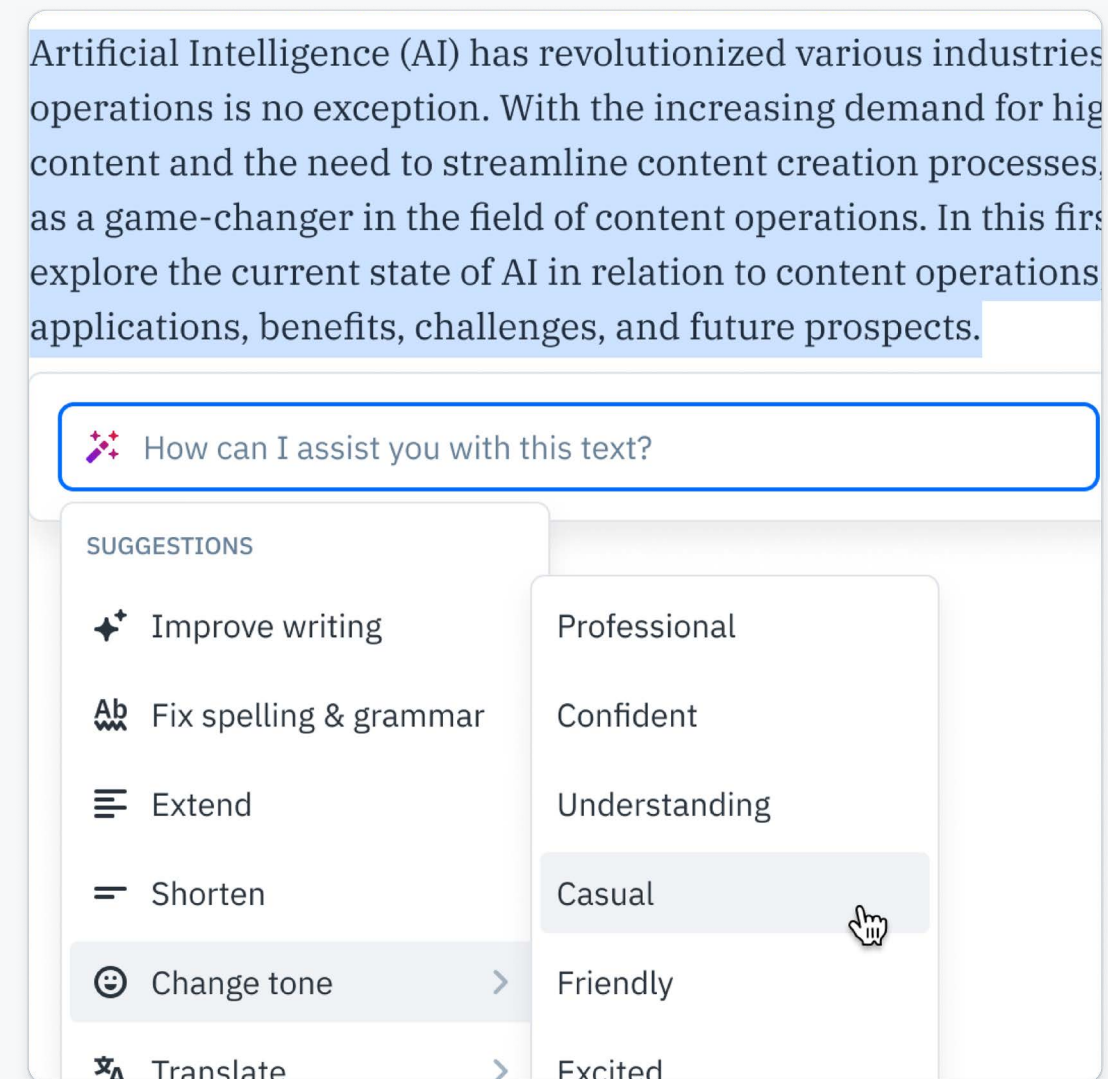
Artificial Intelligence (AI) has revolutionized various industries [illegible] operations is no exception. With the increasing demand for hig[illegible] content and the need to streamline content creation processes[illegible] as a game-changer in the field of content operations. In this firs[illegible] explore the current state of AI in relation to content operations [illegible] applications, benefits, challenges, and future prospects.

How can I assist you with this text?

SUGGESTIONS

Improve writing

Fix spelling & grammar

Extend

Shorten

Change tone

Translate

Professional

Confident

Understanding

Casual

Friendly

Excited